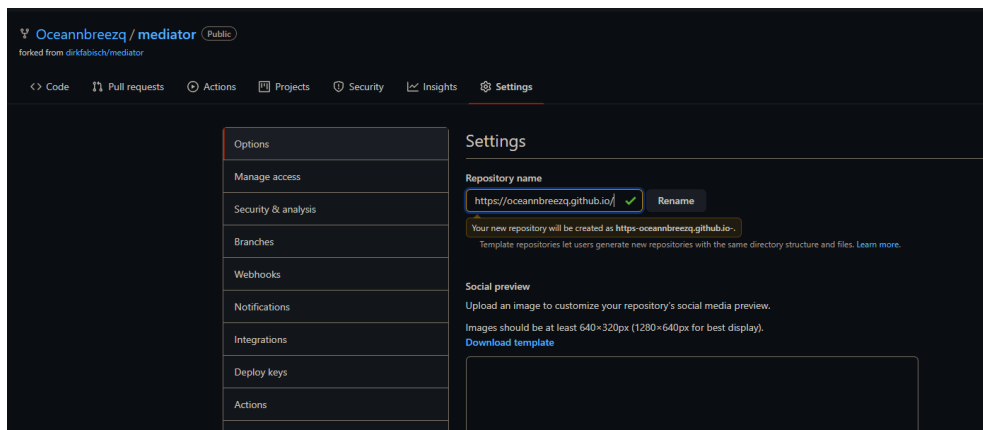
Oceannbreezq / mediator Public
forked from dirkfabisch/mediator

<> Code  Pull requests  Actions  Projects  Security  Insights  Settings

Options
Manage access
Security & analysis
Branches
Webhooks
Notifications
Integrations
Deploy keys
Actions

Settings

Repository name
https://oceannbreezq.github.io/ Rename
Your new repository will be created as https-oceannbreezq.github.io-.
Template repositories let users generate new repositories with the same directory structure and files. Learn more.

Social preview
Upload an image to customize your repository's social media preview.
Images should be at least 640×320px (1280×640px for best display).
Download template